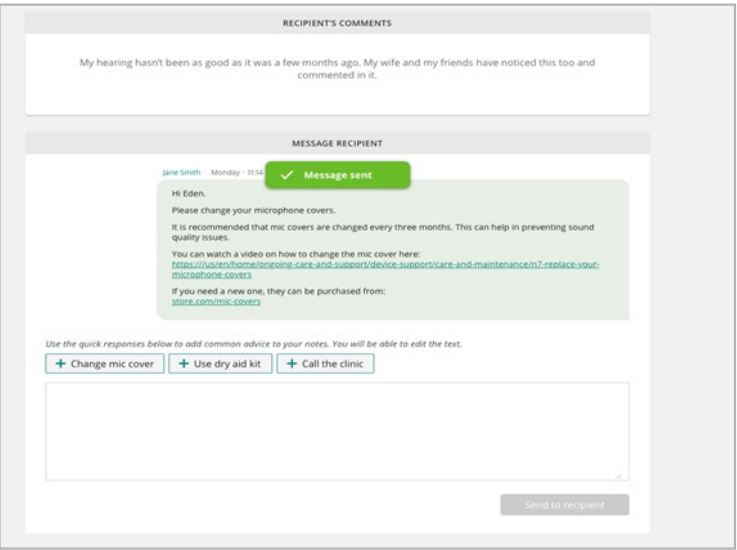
RECIPIENT'S COMMENTS

My hearing hasn't been as good as it was a few months ago. My wife and my friends have noticed this too and commented in it.

MESSAGE RECIPIENT

Jane Smith Monday - 11:14 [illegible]

Message sent

Hi Eden.

Please change your microphone covers.

It is recommended that mic covers are changed every three months. This can help in preventing sound quality issues.

You can watch a video on how to change the mic cover here: https://us/en/home/ongoing-care-and-support/device-support/care-and-maintenance/n7-replace-your-microphone-covers

If you need a new one, they can be purchased from: store.com/mic-covers

Use the quick responses below to add common advice to your notes. You will be able to edit the text.

+ Change mic cover
+ Use dry aid kit
+ Call the clinic

Send to recipient